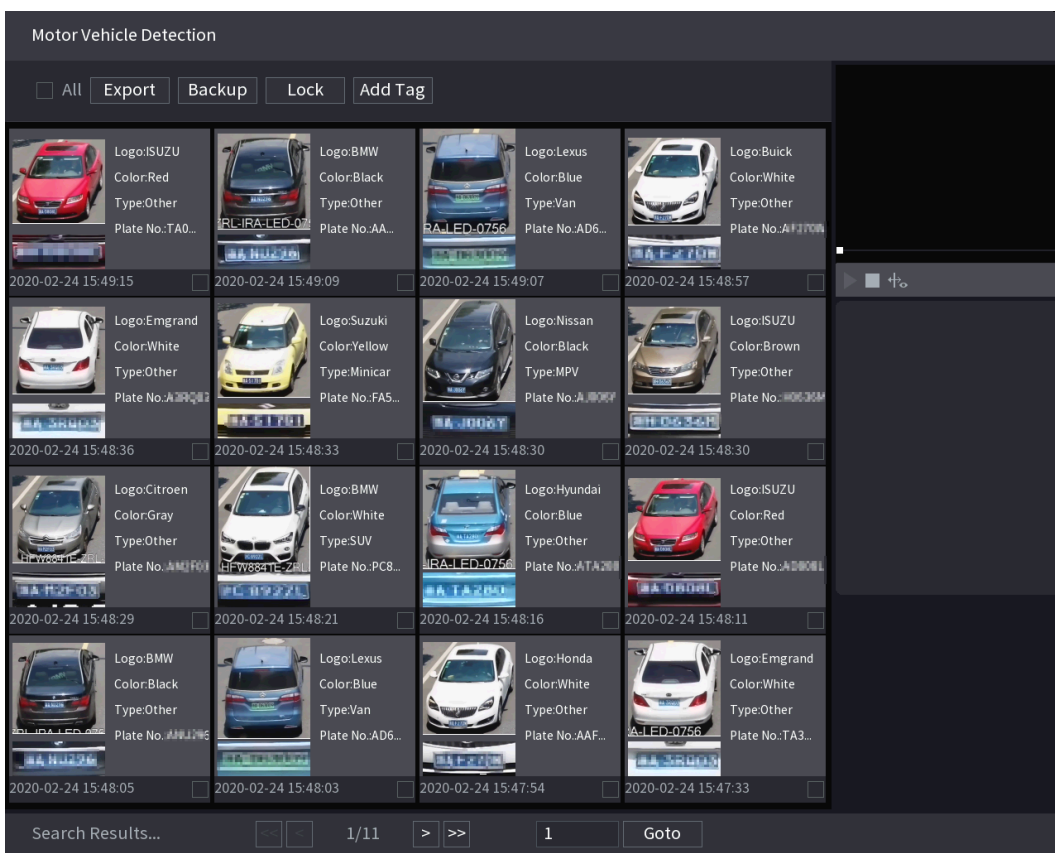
Motor Vehicle Detection

All Export Backup Lock Add Tag

Logo:ISUZU
Color:Red
Type:Other
Plate No.:TA0...
2020-02-24 15:49:15

RL-IRA-LED-07
Logo:BMW
Color:Black
Type:Other
Plate No.:AA...
2020-02-24 15:49:09

RA-LED-0756
Logo:Lexus
Color:Blue
Type:Van
Plate No.:AD6...
2020-02-24 15:49:07

Logo:Buick
Color:White
Type:Other
Plate No.:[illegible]
2020-02-24 15:48:57

Logo:Emgrand
Color:White
Type:Other
Plate No.:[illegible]
2020-02-24 15:48:36

Logo:Suzuki
Color:Yellow
Type:Minicar
Plate No.:FA5...
2020-02-24 15:48:33

Logo:Nissan
Color:Black
Type:MPV
Plate No.:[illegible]
2020-02-24 15:48:30

Logo:ISUZU
Color:Brown
Type:Other
Plate No.:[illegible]
2020-02-24 15:48:30

HFW884TE-ZRL
Logo:Citroen
Color:Gray
Type:Other
Plate No.:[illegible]
2020-02-24 15:48:29

HFW884TE-ZRL
Logo:BMW
Color:White
Type:SUV
Plate No.:PC8...
2020-02-24 15:48:21

IRA-LED-0756
Logo:Hyundai
Color:Blue
Type:Other
Plate No.:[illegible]
2020-02-24 15:48:16

Logo:ISUZU
Color:Red
Type:Other
Plate No.:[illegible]
2020-02-24 15:48:11

Logo:BMW
Color:Black
Type:Other
Plate No.:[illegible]
2020-02-24 15:48:05

Logo:Lexus
Color:Blue
Type:Van
Plate No.:AD6...
2020-02-24 15:48:03

Logo:Honda
Color:White
Type:Other
Plate No.:AAF...
2020-02-24 15:47:54

A-LED-0756
Logo:Emgrand
Color:White
Type:Other
Plate No.:TA3...
2020-02-24 15:47:33

Search Results... 1/11 > >> 1 Goto